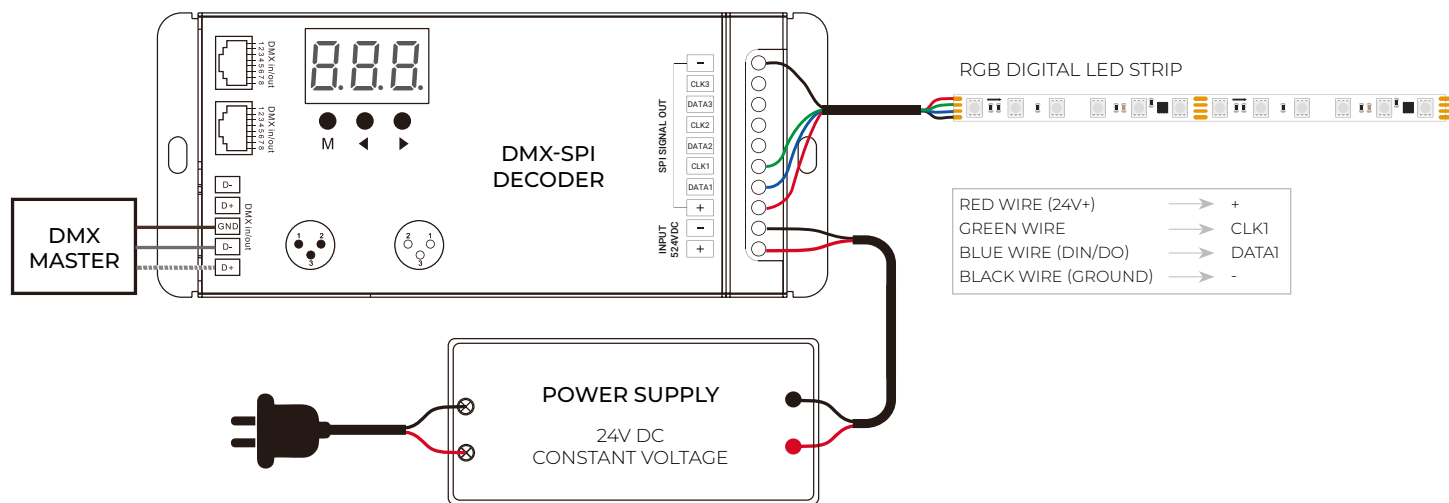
DMX in/out 12345678

DMX in/out 12345678

8.8.8.

M

DMX-SPI DECODER

SPI SIGNAL OUT

−
CLK3
DATA3
CLK2
DATA2
CLK1
DATA1
+

INPUT 5-24VDC
−
+

RGB DIGITAL LED STRIP

DMX MASTER

D-
D+
GND
D-
D+

DMX in/out

1 2 3

2 1 3

| RED WIRE (24V+) | + |
|---|---|
| GREEN WIRE | CLK1 |
| BLUE WIRE (DIN/DO) | DATA1 |
| BLACK WIRE (GROUND) | - |

POWER SUPPLY

24V DC
CONSTANT VOLTAGE